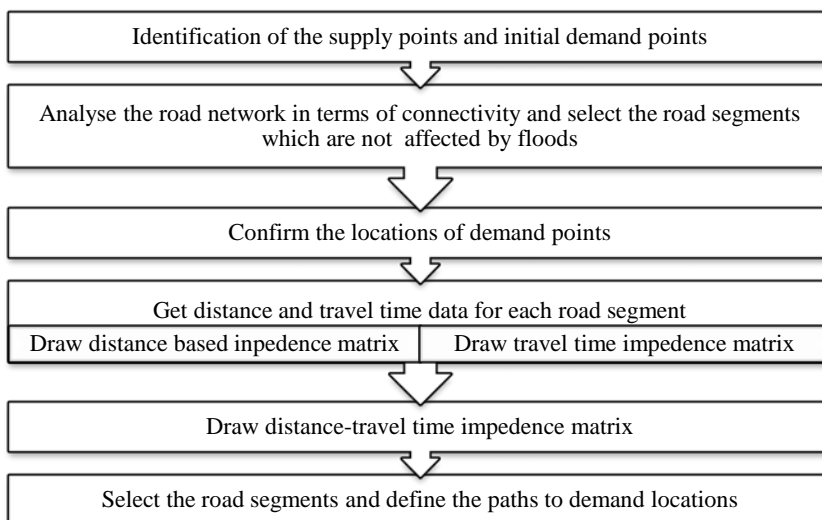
Identification of the supply points and initial demand points

Analyse the road network in terms of connectivity and select the road segments which are not affected by floods

Confirm the locations of demand points

Get distance and travel time data for each road segment

Draw distance based inpedence matrix

Draw travel time impedence matrix

Draw distance-travel time impedence matrix

Select the road segments and define the paths to demand locations